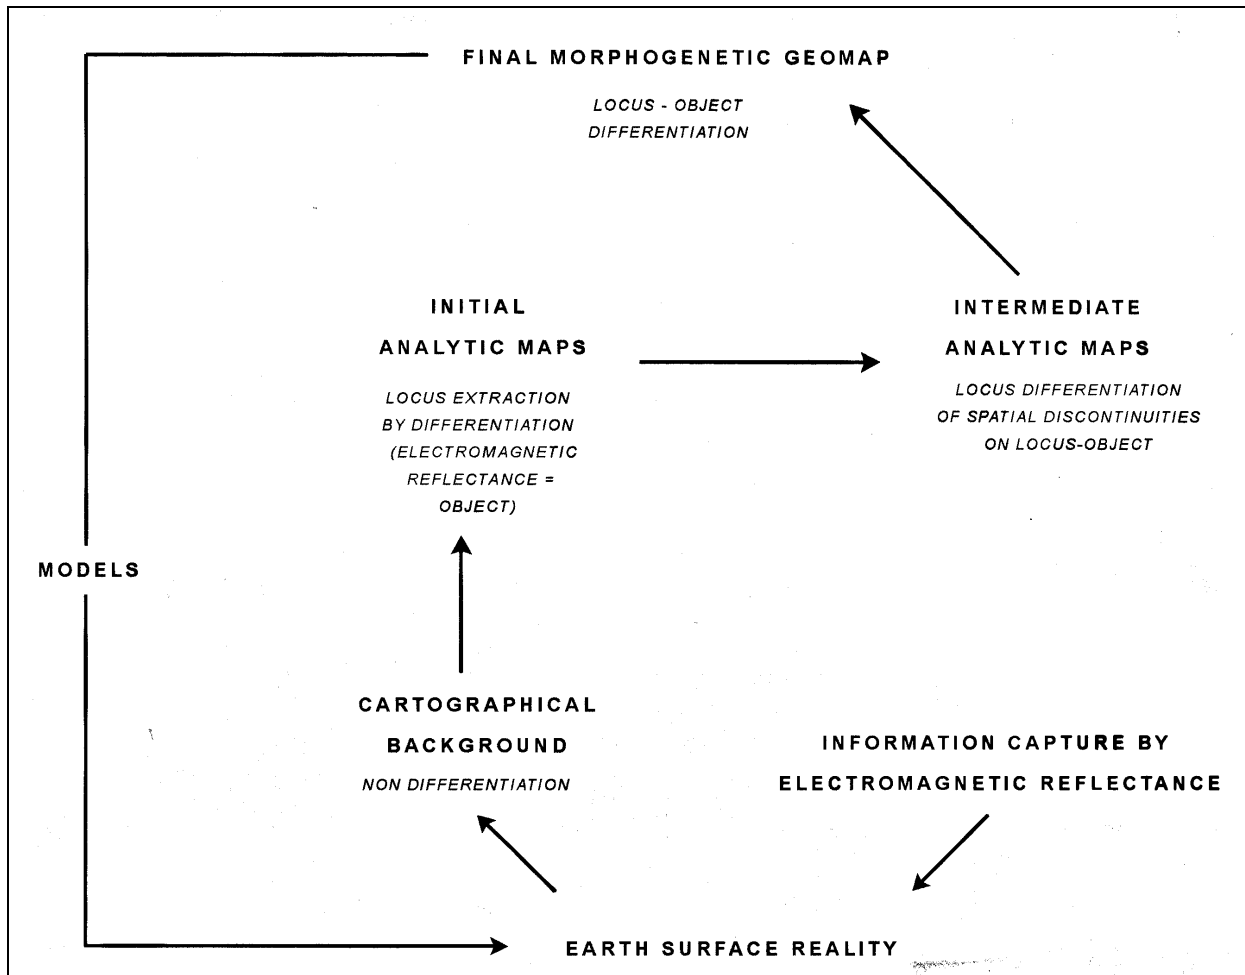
FINAL MORPHOGENETIC GEOMAP

LOCUS - OBJECT DIFFERENTIATION

INITIAL ANALYTIC MAPS

LOCUS EXTRACTION BY DIFFERENTIATION (ELECTROMAGNETIC REFLECTANCE = OBJECT)

INTERMEDIATE ANALYTIC MAPS

LOCUS DIFFERENTIATION OF SPATIAL DISCONTINUITIES ON LOCUS-OBJECT

MODELS

CARTOGRAPHICAL BACKGROUND

NON DIFFERENTIATION

INFORMATION CAPTURE BY ELECTROMAGNETIC REFLECTANCE

EARTH SURFACE REALITY